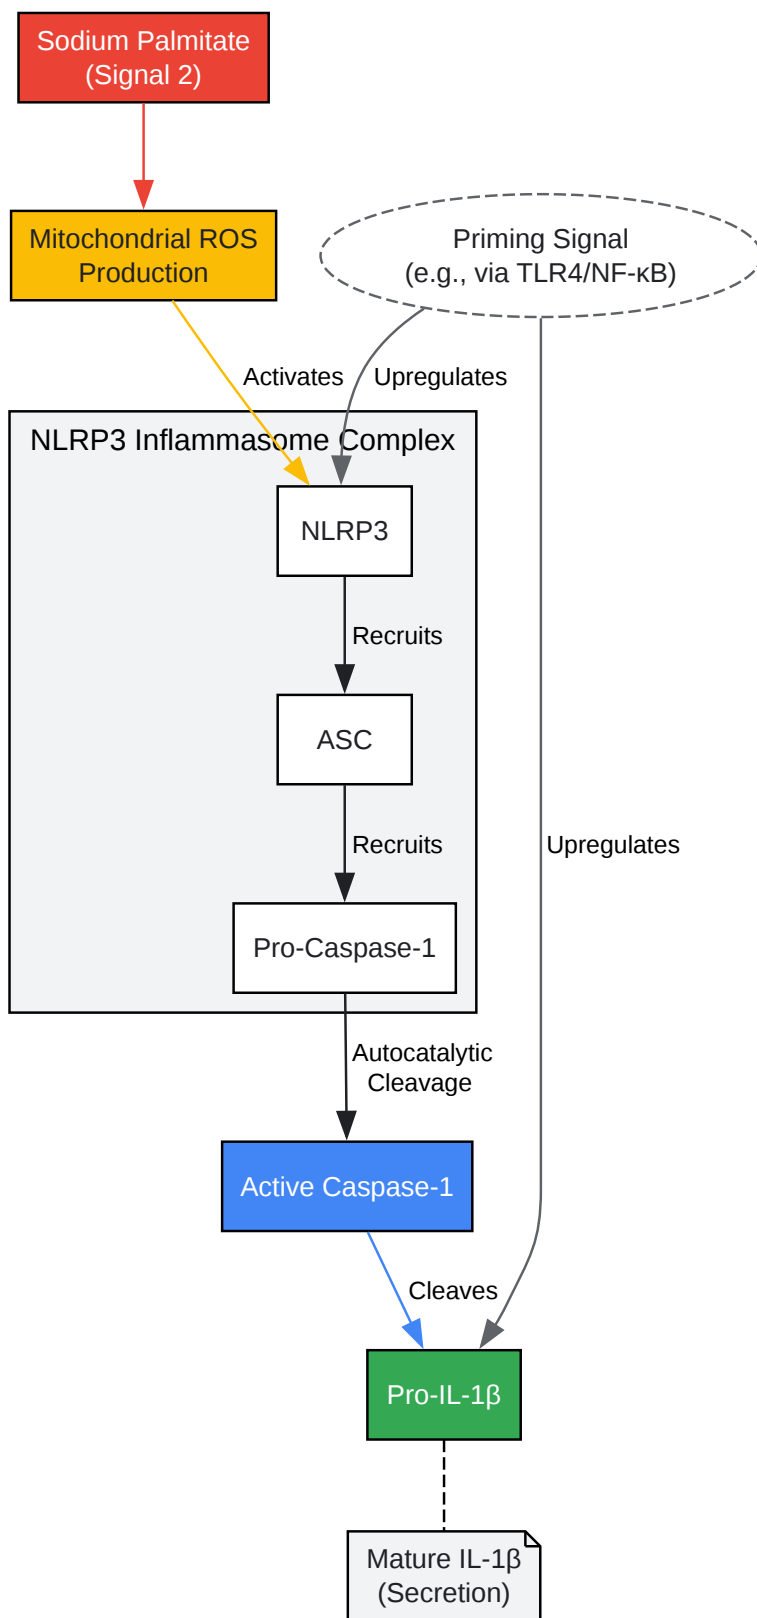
Sodium Palmitate (Signal 2)

Mitochondrial ROS Production

Priming Signal (e.g., via TLR4/NF-κB)

Activates

Upregulates

NLRP3 Inflammasome Complex

NLRP3

Recruits

ASC

Recruits

Upregulates

Pro-Caspase-1

Autocatalytic Cleavage

Active Caspase-1

Cleaves

Pro-IL-1β

Mature IL-1β (Secretion)